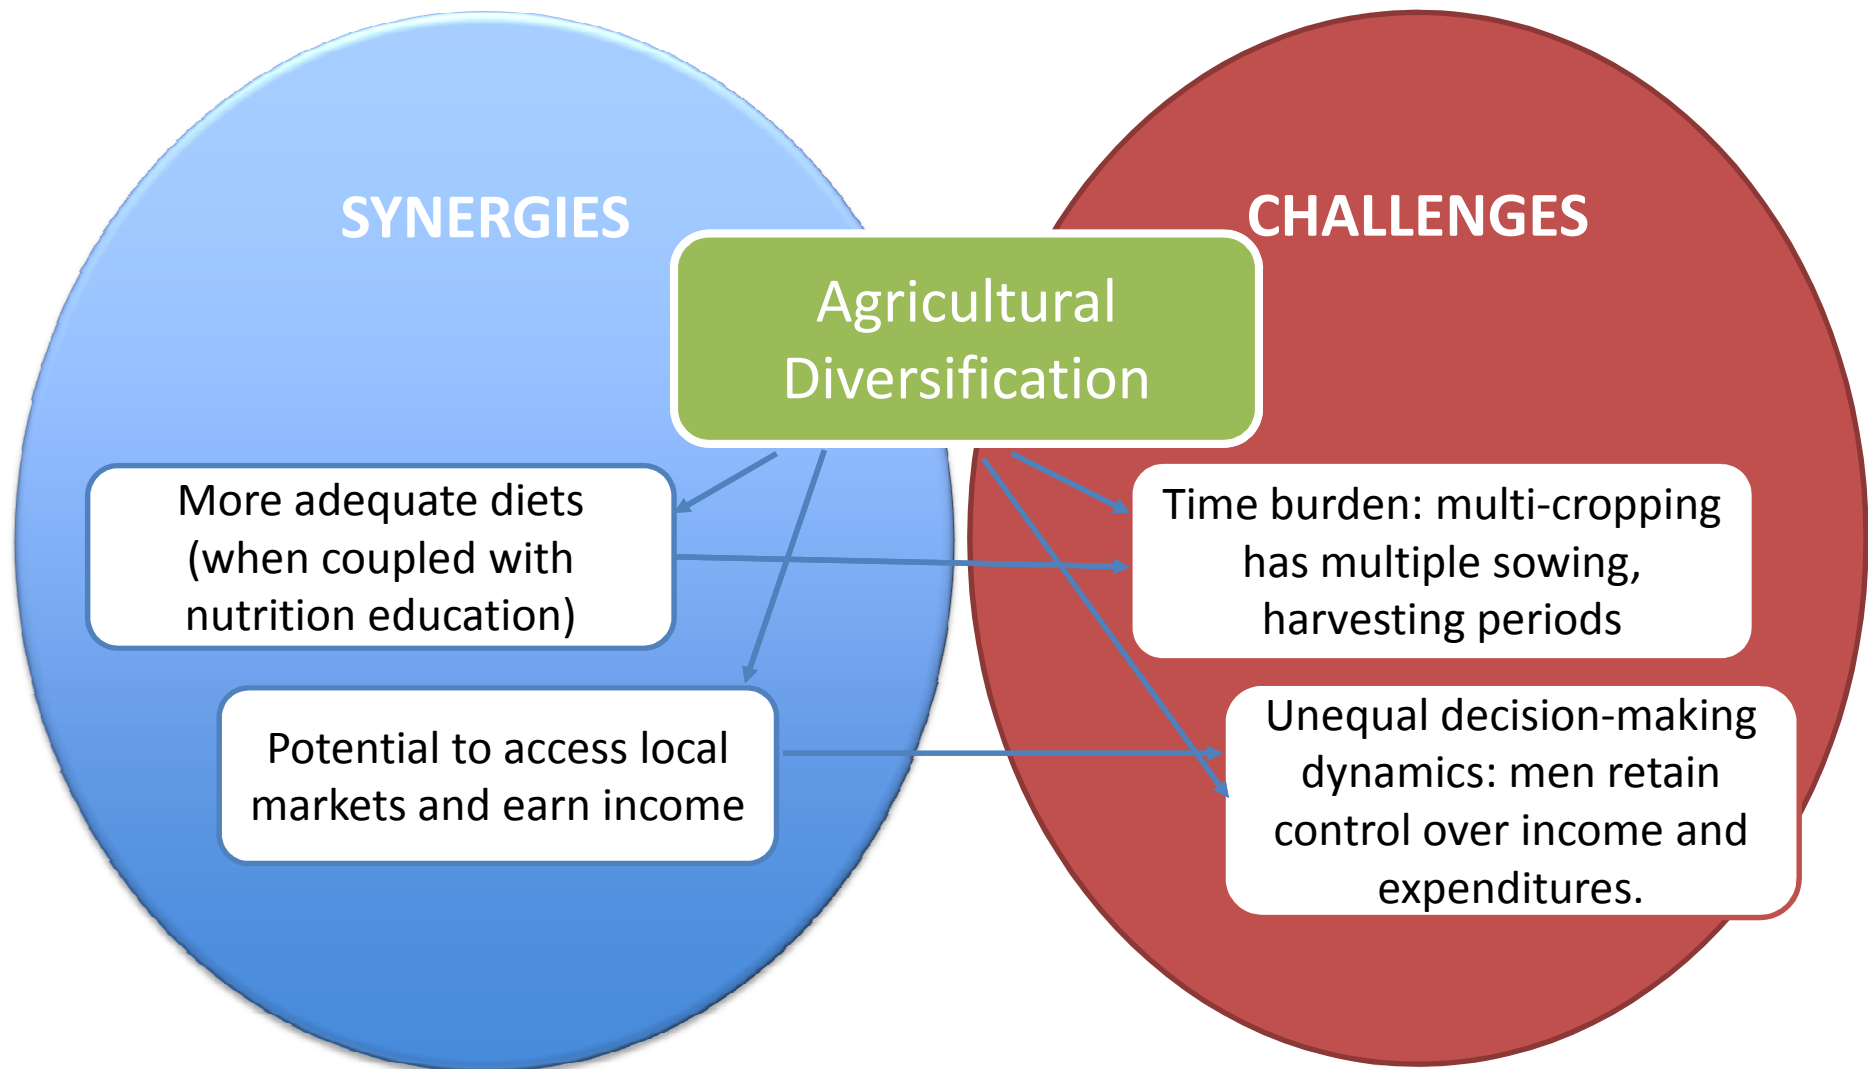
SYNERGIES

CHALLENGES

Agricultural Diversification

More adequate diets (when coupled with nutrition education)

Potential to access local markets and earn income

Time burden: multi-cropping has multiple sowing, harvesting periods

Unequal decision-making dynamics: men retain control over income and expenditures.